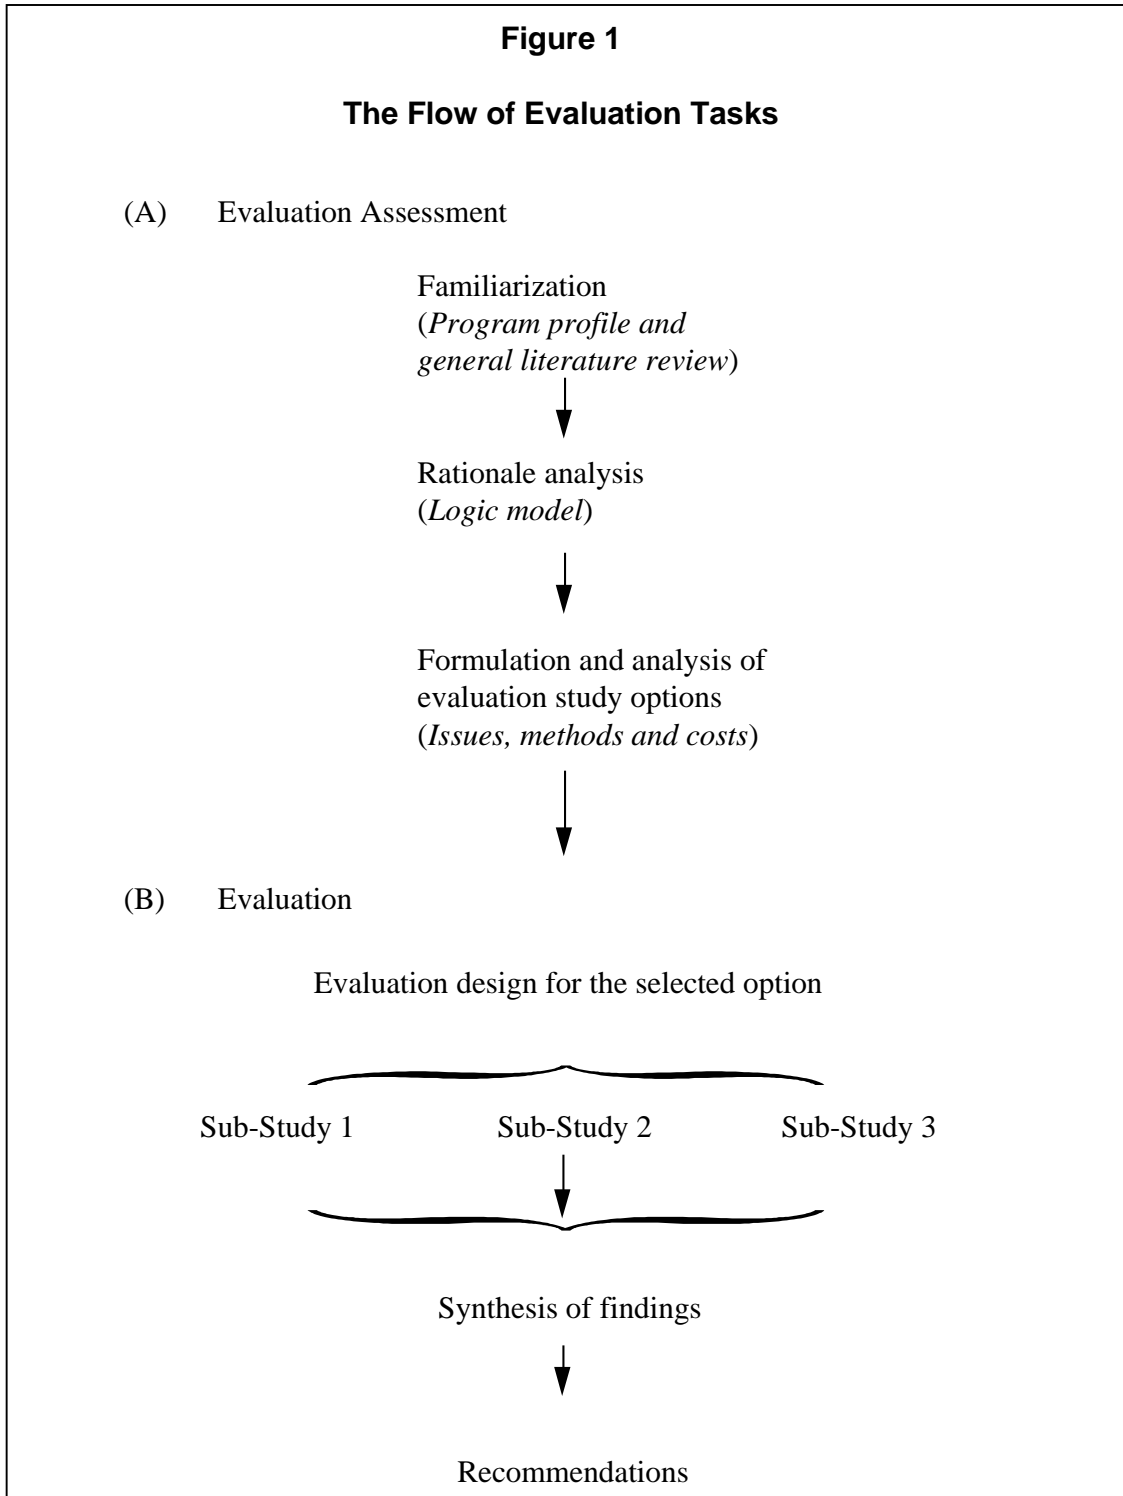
Figure 1

The Flow of Evaluation Tasks

(A) Evaluation Assessment

Familiarization
(Program profile and general literature review)

Rationale analysis
(Logic model)

Formulation and analysis of evaluation study options
(Issues, methods and costs)

(B) Evaluation

Evaluation design for the selected option

Sub-Study 1

Sub-Study 2

Sub-Study 3

Synthesis of findings

Recommendations